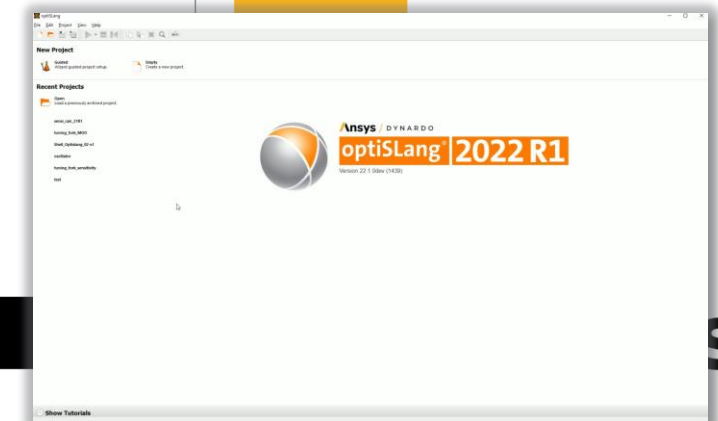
optiSLang

File Edit Project View Help

New Project

Guided
Wizard guided project setup.

Empty
Create a new project.

Recent Projects

Open
Load a previously archived project.

sensi_run_2181

turning_fork_MOO

Shell_Optislang_02-v1

oscillator

turning_fork_sensitivity

test

Ansys / DYNARDO

optiSLang® 2022 R1

Version 22.1.0dev (1439)

Show Tutorials